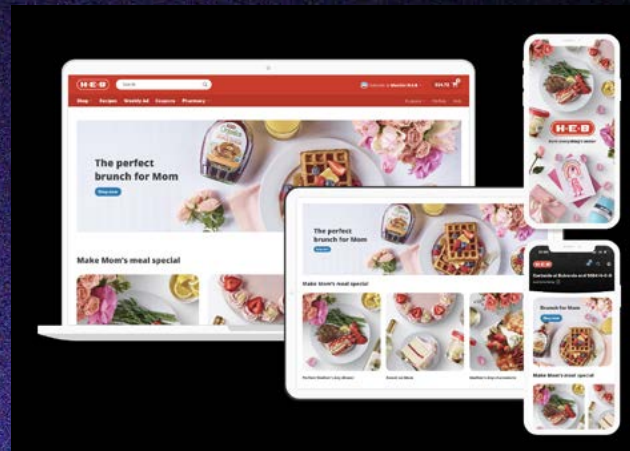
H-E-B

Search

Shop Recipes Weekly Ad Coupons Pharmacy

$34.72

The perfect brunch for Mom

Shop now

Make Mom's meal special

The perfect brunch for Mom

Make Mom's meal special

H-E-B

Brunch for Mom

Shop now

Make Mom's meal special

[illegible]